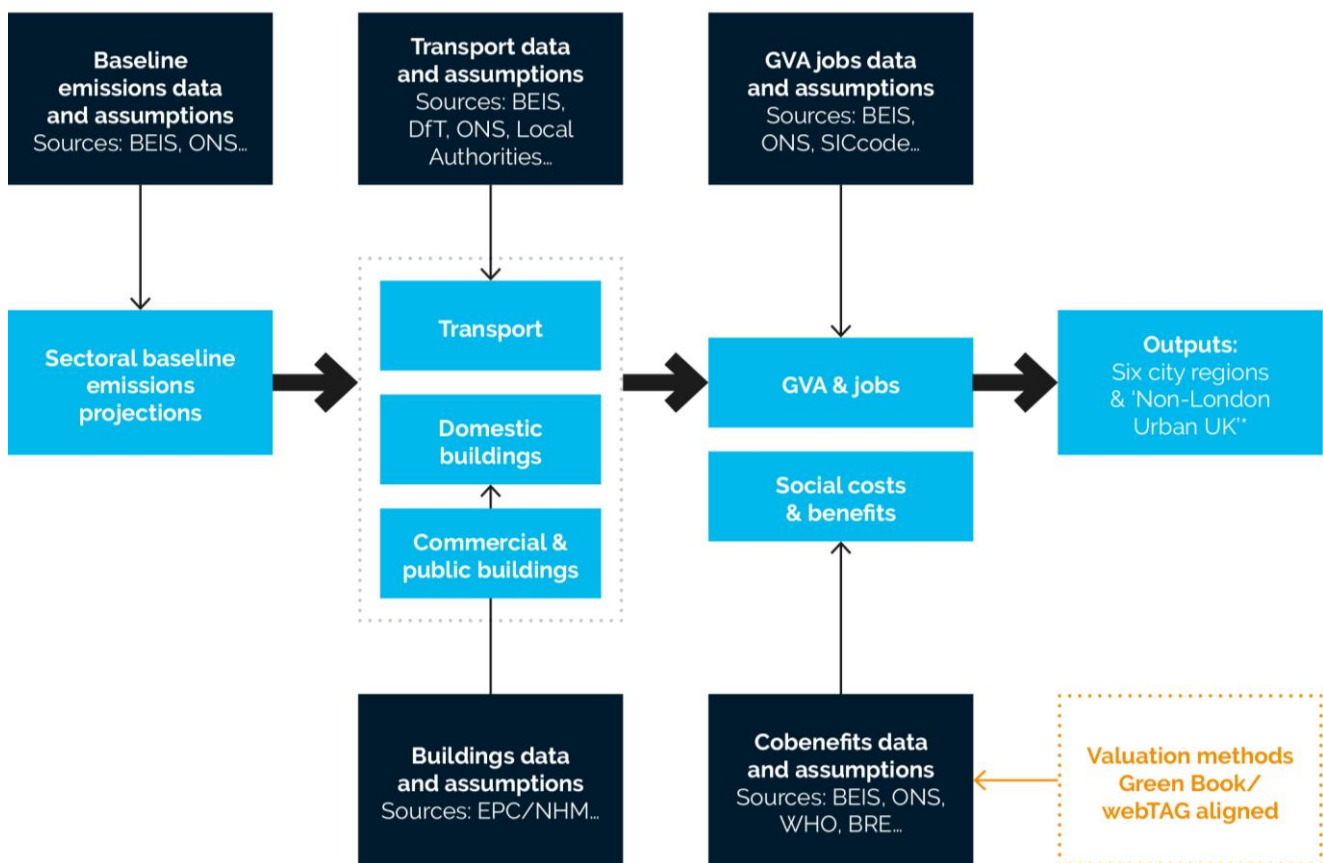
Baseline emissions data and assumptions
Sources: BEIS, ONS...

Transport data and assumptions
Sources: BEIS, DfT, ONS, Local Authorities...

GVA jobs data and assumptions
Sources: BEIS, ONS, SICcode...

Sectoral baseline emissions projections

Transport

Domestic buildings

Commercial & public buildings

GVA & jobs

Social costs & benefits

Outputs:
Six city regions & 'Non-London Urban UK'*

Buildings data and assumptions
Sources: EPC/NHM...

Cobenefits data and assumptions
Sources: BEIS, ONS, WHO, BRE...

Valuation methods Green Book/ webTAG aligned